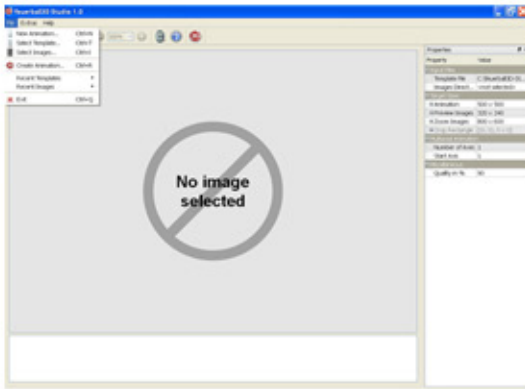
fisuerball00 Studio 1.0
File Extras Help
New Animation... Ctrl+N
Select Template... Ctrl+T
Select Images... Ctrl+I
Create Animation... Ctrl+R
Recent Templates
Recent Images
Exit Ctrl+Q

No image selected

Properties
Property Value
Template file C:\fisuerball00\S...
Images Direct... (not selected)
Animation 500 x 500
Preview Images 320 x 240
Zoom Images 800 x 600
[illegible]
Number of lines 1
Start line 1
Quality in % 90